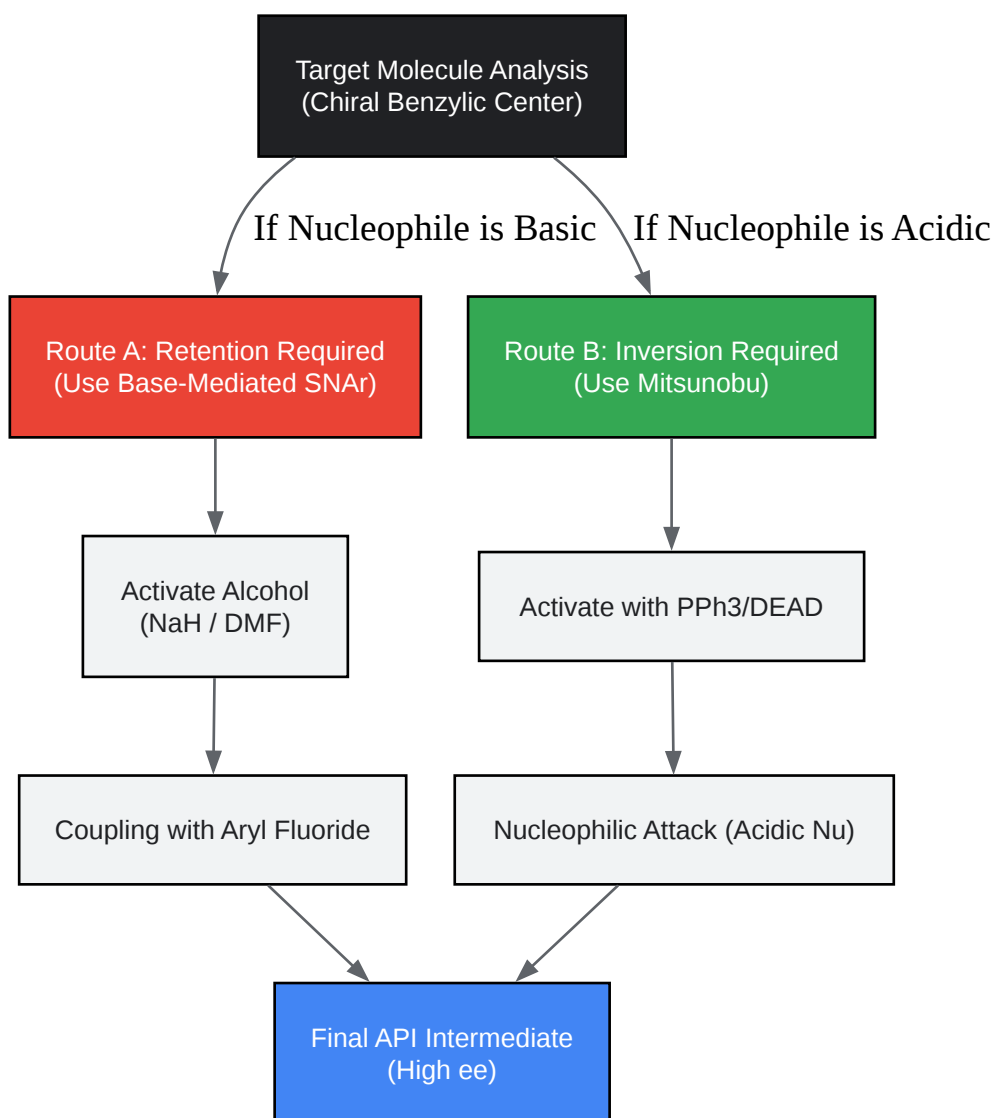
Target Molecule Analysis
(Chiral Benzylic Center)

If Nucleophile is Basic

If Nucleophile is Acidic

Route A: Retention Required
(Use Base-Mediated SNAr)

Route B: Inversion Required
(Use Mitsunobu)

Activate Alcohol
(NaH / DMF)

Activate with PPh3/DEAD

Coupling with Aryl Fluoride

Nucleophilic Attack (Acidic Nu)

Final API Intermediate
(High ee)